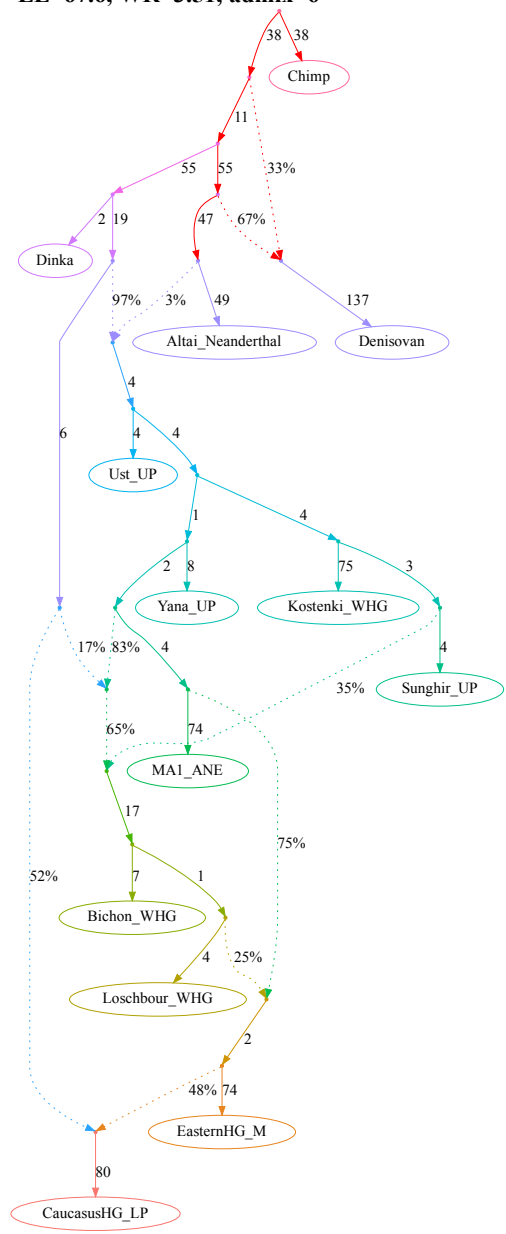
LL=67.8, WR=3.31, admix=6

38
38
Chimp
11
33%
55
55
2
19
47
67%
Dinka
97%
3%
49
137
Altai_Neanderthal
Denisovan
4
6
4
4
Ust_UP
1
4
2
8
75
3
Yana_UP
Kostenki_WHG
17%
83%
4
4
Sunghir_UP
35%
65%
74
MA1_ANE
17
75%
52%
7
1
Bichon_WHG
4
25%
Loschbour_WHG
2
48%
74
EasternHG_M
80
CaucasusHG_LP